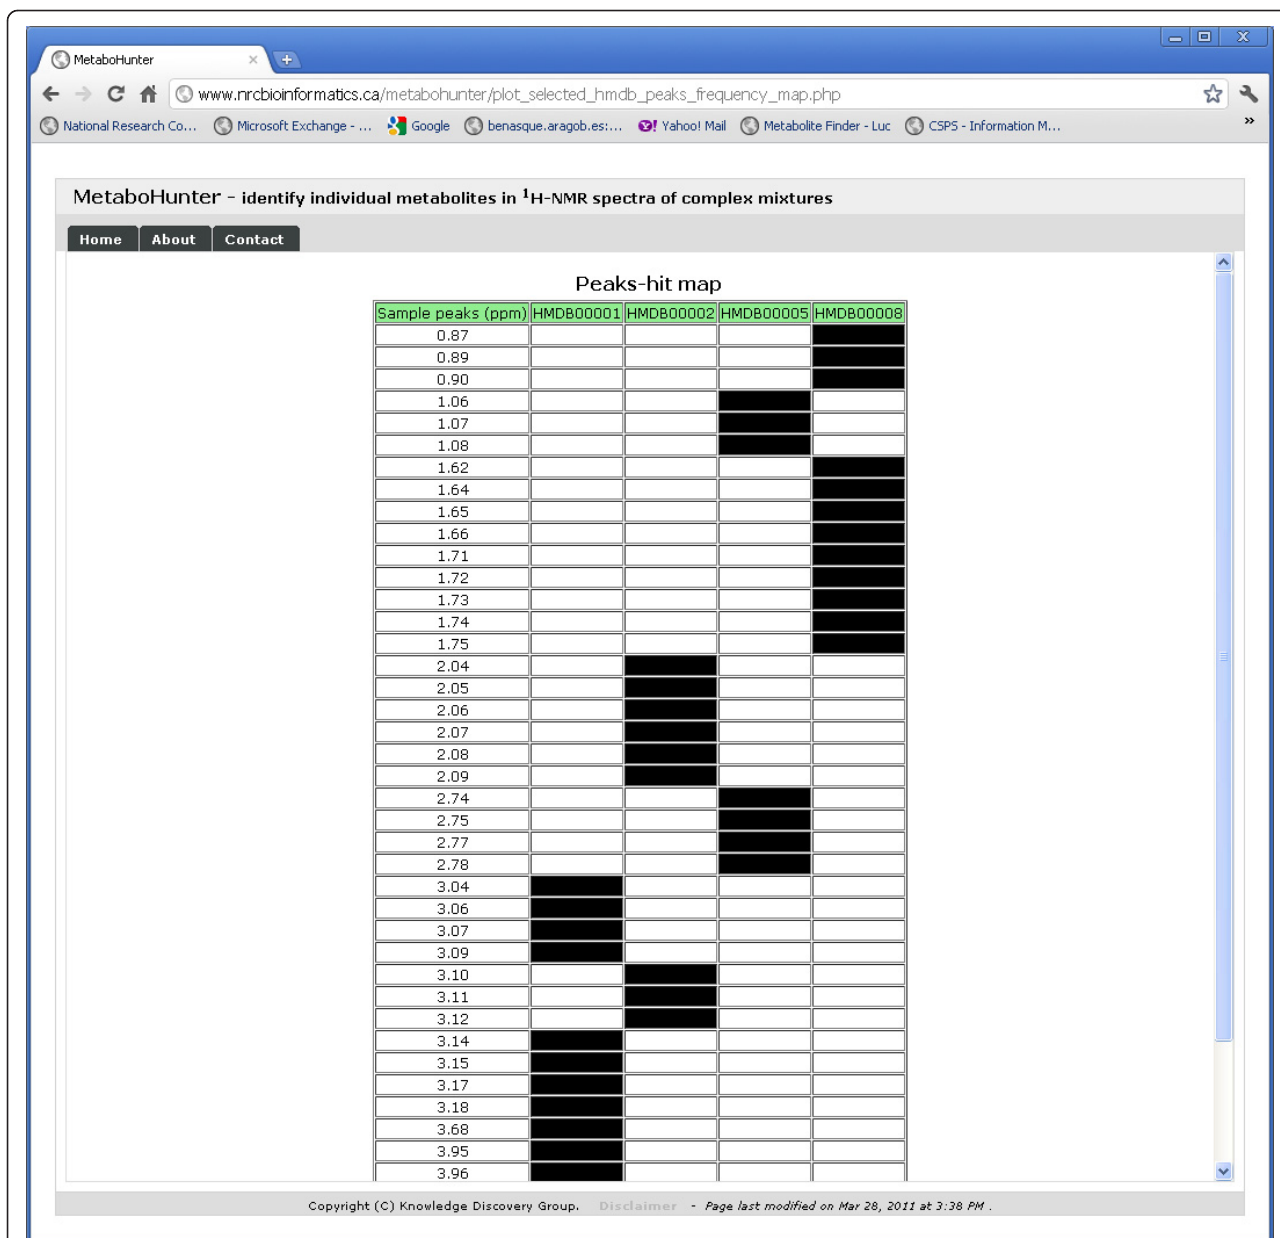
MetaboHunter

www.nrcbioinformatics.ca/metabohunter/plot_selected_hmdb_peaks_frequency_map.php

National Research Co... Microsoft Exchange - ... Google benasque.aragob.es:... Yahoo! Mail Metabolite Finder - Luc CSPS - Information M...

MetaboHunter - identify individual metabolites in $^1$H-NMR spectra of complex mixtures

Home About Contact

Peaks-hit map

| Sample peaks (ppm) | HMDB00001 | HMDB00002 | HMDB00005 | HMDB00008 |
|---|---|---|---|---|
| 0.87 | | | | |
| 0.89 | | | | |
| 0.90 | | | | |
| 1.06 | | | | |
| 1.07 | | | | |
| 1.08 | | | | |
| 1.62 | | | | |
| 1.64 | | | | |
| 1.65 | | | | |
| 1.66 | | | | |
| 1.71 | | | | |
| 1.72 | | | | |
| 1.73 | | | | |
| 1.74 | | | | |
| 1.75 | | | | |
| 2.04 | | | | |
| 2.05 | | | | |
| 2.06 | | | | |
| 2.07 | | | | |
| 2.08 | | | | |
| 2.09 | | | | |
| 2.74 | | | | |
| 2.75 | | | | |
| 2.77 | | | | |
| 2.78 | | | | |
| 3.04 | | | | |
| 3.06 | | | | |
| 3.07 | | | | |
| 3.09 | | | | |
| 3.10 | | | | |
| 3.11 | | | | |
| 3.12 | | | | |
| 3.14 | | | | |
| 3.15 | | | | |
| 3.17 | | | | |
| 3.18 | | | | |
| 3.68 | | | | |
| 3.95 | | | | |
| 3.96 | | | | |

Copyright (C) Knowledge Discovery Group. Disclaimer - Page last modified on Mar 28, 2011 at 3:38 PM .